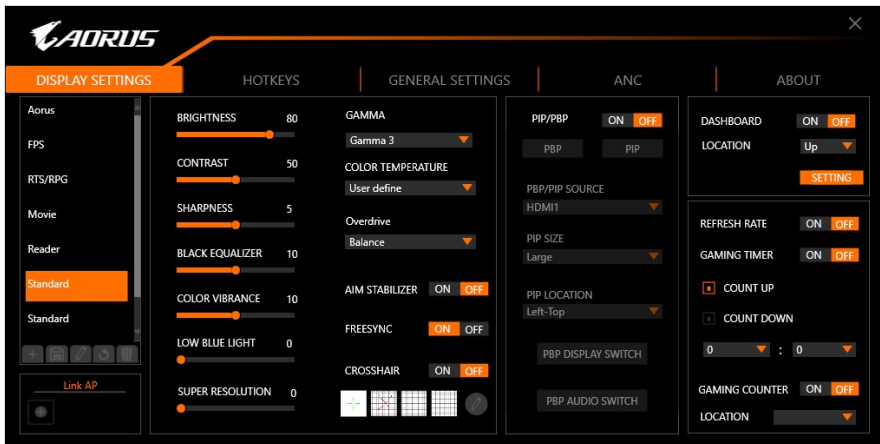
AORUS

DISPLAY SETTINGS | HOTKEYS | GENERAL SETTINGS | ANC | ABOUT

Aorus
FPS
RTS/RPG
Movie
Reader
Standard
Standard

Link AP

BRIGHTNESS 80
CONTRAST 50
SHARPNESS 5
BLACK EQUALIZER 10
COLOR VIBRANCE 10
LOW BLUE LIGHT 0
SUPER RESOLUTION 0

GAMMA
Gamma 3
COLOR TEMPERATURE
User define
Overdrive
Balance

AIM STABILIZER ON OFF
FREESYNC ON OFF
CROSSHAIR ON OFF

PIP/PBP ON OFF
PBP PIP
PBP/PIP SOURCE
HDMI1
PIP SIZE
Large
PIP LOCATION
Left-Top
PBP DISPLAY SWITCH
PBP AUDIO SWITCH

DASHBOARD ON OFF
LOCATION Up
SETTING

REFRESH RATE ON OFF
GAMING TIMER ON OFF
COUNT UP
COUNT DOWN
0 : 0
GAMING COUNTER ON OFF
LOCATION